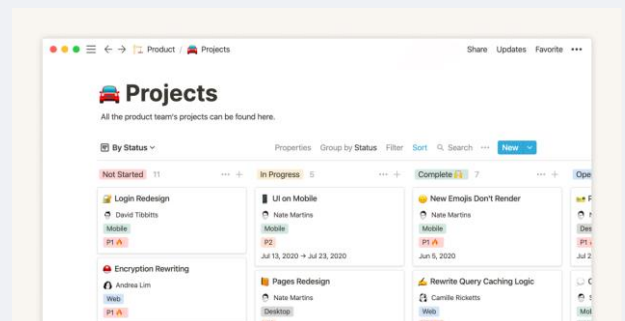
Product / 🚘 Projects

Share Updates Favorite •••

🚘 Projects

All the product team's projects can be found here.

By Status

Properties Group by Status Filter Sort Search ••• New

Not Started 11

🔐 Login Redesign
David Tibbitts
Mobile
P1 🔥

⛑️ Encryption Rewriting
Andrea Lim
Web
P1 🔥

In Progress 5

📱 UI on Mobile
Nate Martins
Mobile
P2
Jul 13, 2020 → Jul 23, 2020

📙 Pages Redesign
Nate Martins
Desktop

Complete 🙌 7

😞 New Emojis Don't Render
Nate Martins
Mobile
P1 🔥
Jun 5, 2020

✍️ Rewrite Query Caching Logic
Camille Ricketts
Web

Ope